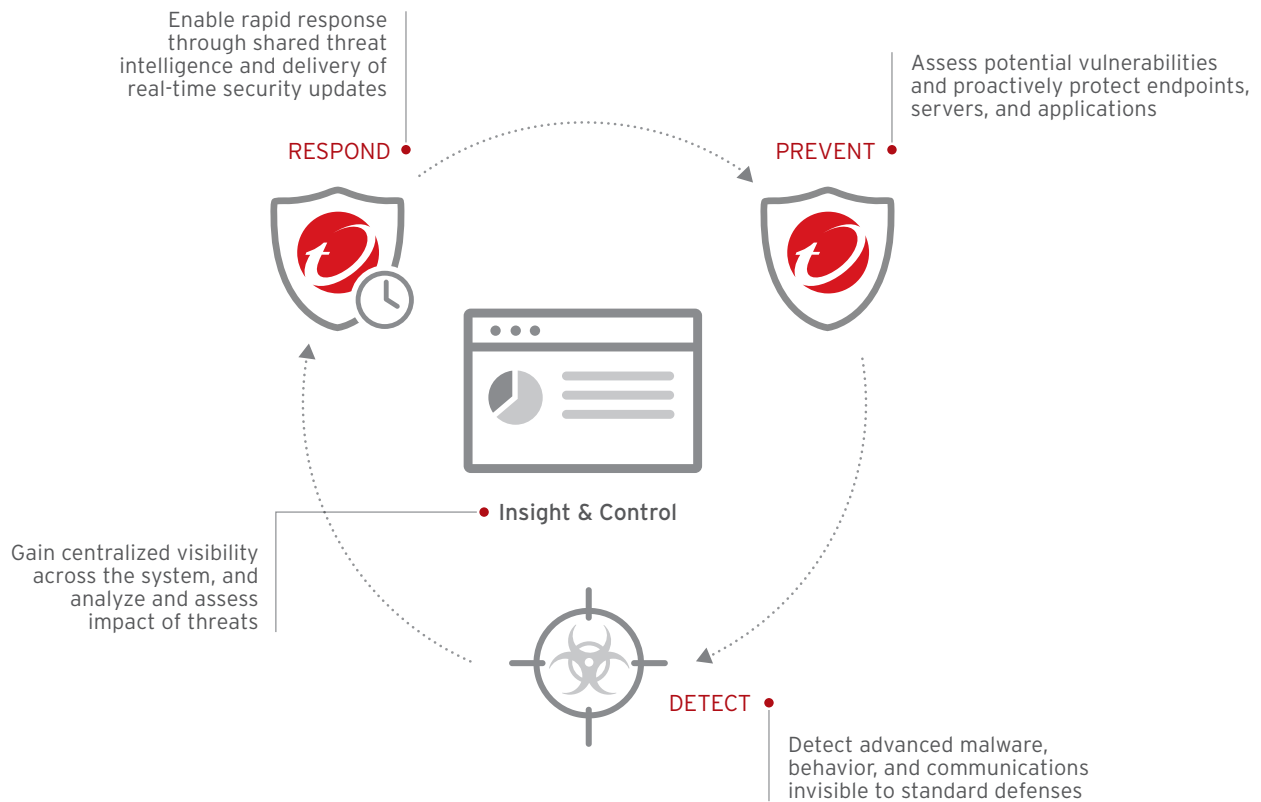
Enable rapid response through shared threat intelligence and delivery of real-time security updates

RESPOND

Assess potential vulnerabilities and proactively protect endpoints, servers, and applications

PREVENT

Insight & Control

Gain centralized visibility across the system, and analyze and assess impact of threats

DETECT

Detect advanced malware, behavior, and communications invisible to standard defenses